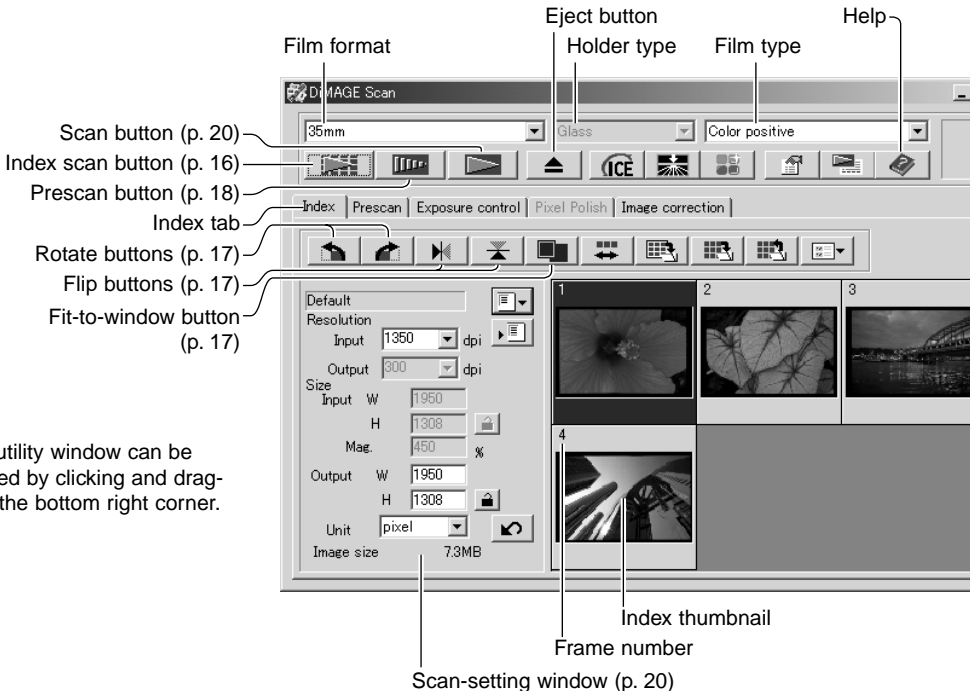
Eject button
Help
Film format
Holder type
Film type

DiMAGE Scan
35mm
Glass
Color positive

Scan button (p. 20)
Index scan button (p. 16)
Prescan button (p. 18)
Index tab
Rotate buttons (p. 17)
Flip buttons (p. 17)
Fit-to-window button (p. 17)

Index | Prescan | Exposure control | Pixel Polish | Image correction

Default
Resolution
Input 1350 dpi
Output 300 dpi
Size
Input W 1950
H 1308
Mag. 450 %
Output W 1950
H 1308
Unit pixel
Image size 7.3MB

1
2
3
4

utility window can be ed by clicking and drag- the bottom right corner.

Index thumbnail
Frame number
Scan-setting window (p. 20)